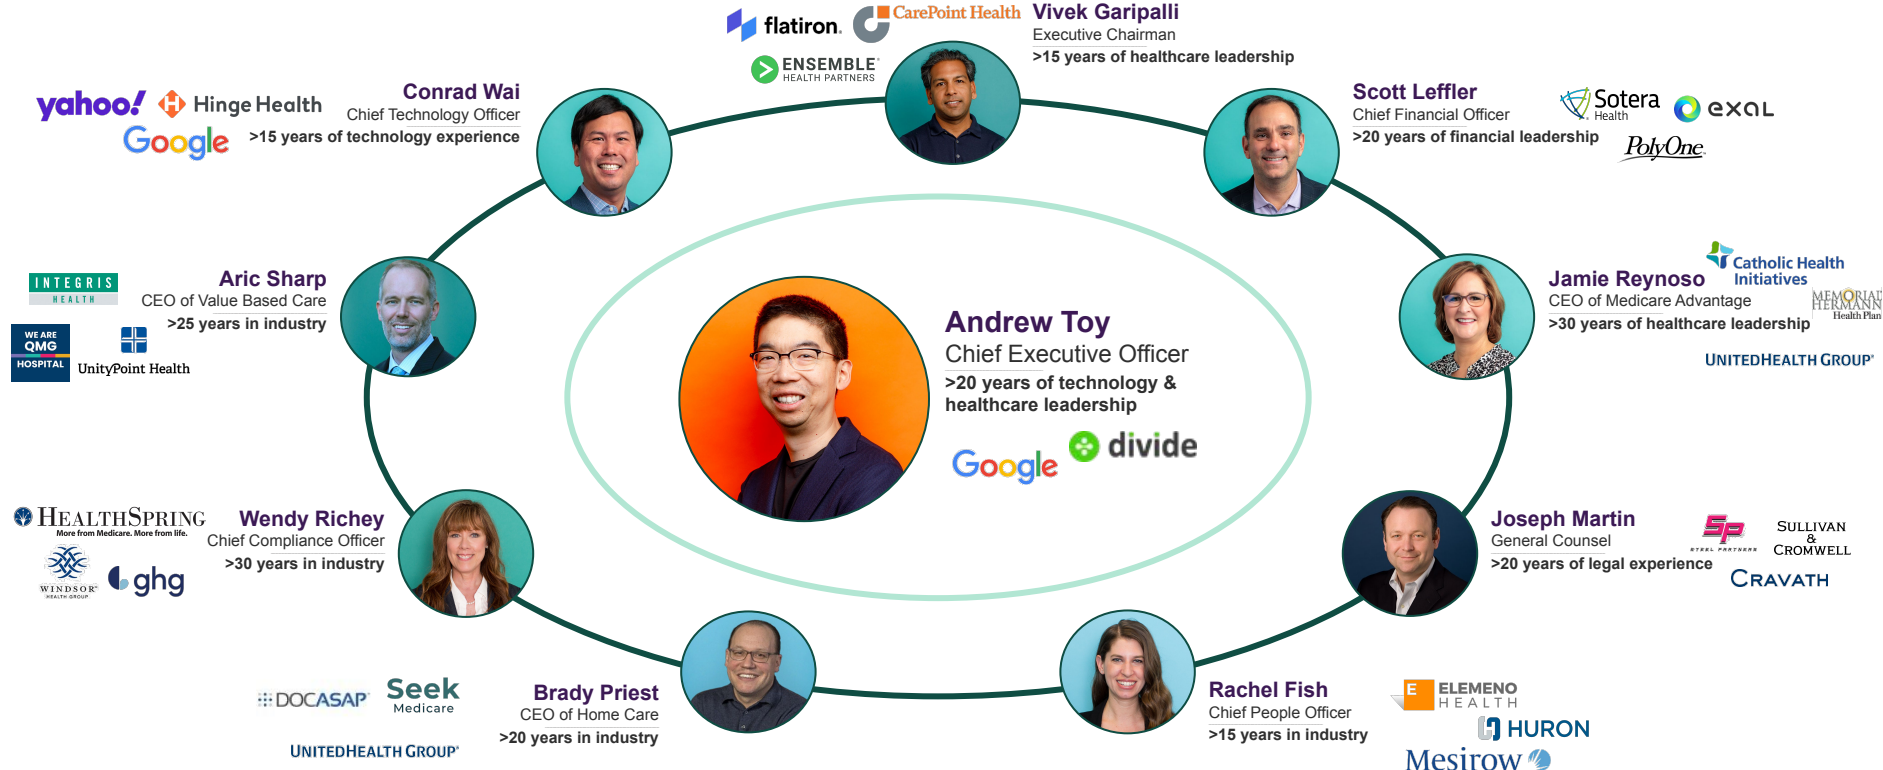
flatiron. CarePoint Health ENSEMBLE HEALTH PARTNERS

Vivek Garipalli
Executive Chairman
>15 years of healthcare leadership

yahoo! Hinge Health Google

Conrad Wai
Chief Technology Officer
>15 years of technology experience

Scott Leffler
Chief Financial Officer
>20 years of financial leadership

Sotera Health exal PolyOne

INTEGRIS HEALTH WE ARE QMG HOSPITAL UnityPoint Health

Aric Sharp
CEO of Value Based Care
>25 years in industry

Andrew Toy
Chief Executive Officer
>20 years of technology & healthcare leadership

Google divide

Jamie Reynoso
CEO of Medicare Advantage
>30 years of healthcare leadership

Catholic Health Initiatives MEMORIAL HERMANN Health Plan UNITEDHEALTH GROUP

HEALTHSPRING More from Medicare. More from life. WINDSOR HEALTH GROUP ghg

Wendy Richey
Chief Compliance Officer
>30 years in industry

Joseph Martin
General Counsel
>20 years of legal experience

SP STEEL PARTNERS SULLIVAN & CROMWELL CRAVATH

DOCASAP Seek Medicare UNITEDHEALTH GROUP

Brady Priest
CEO of Home Care
>20 years in industry

Rachel Fish
Chief People Officer
>15 years in industry

E ELEMENO HEALTH HURON Mesirow